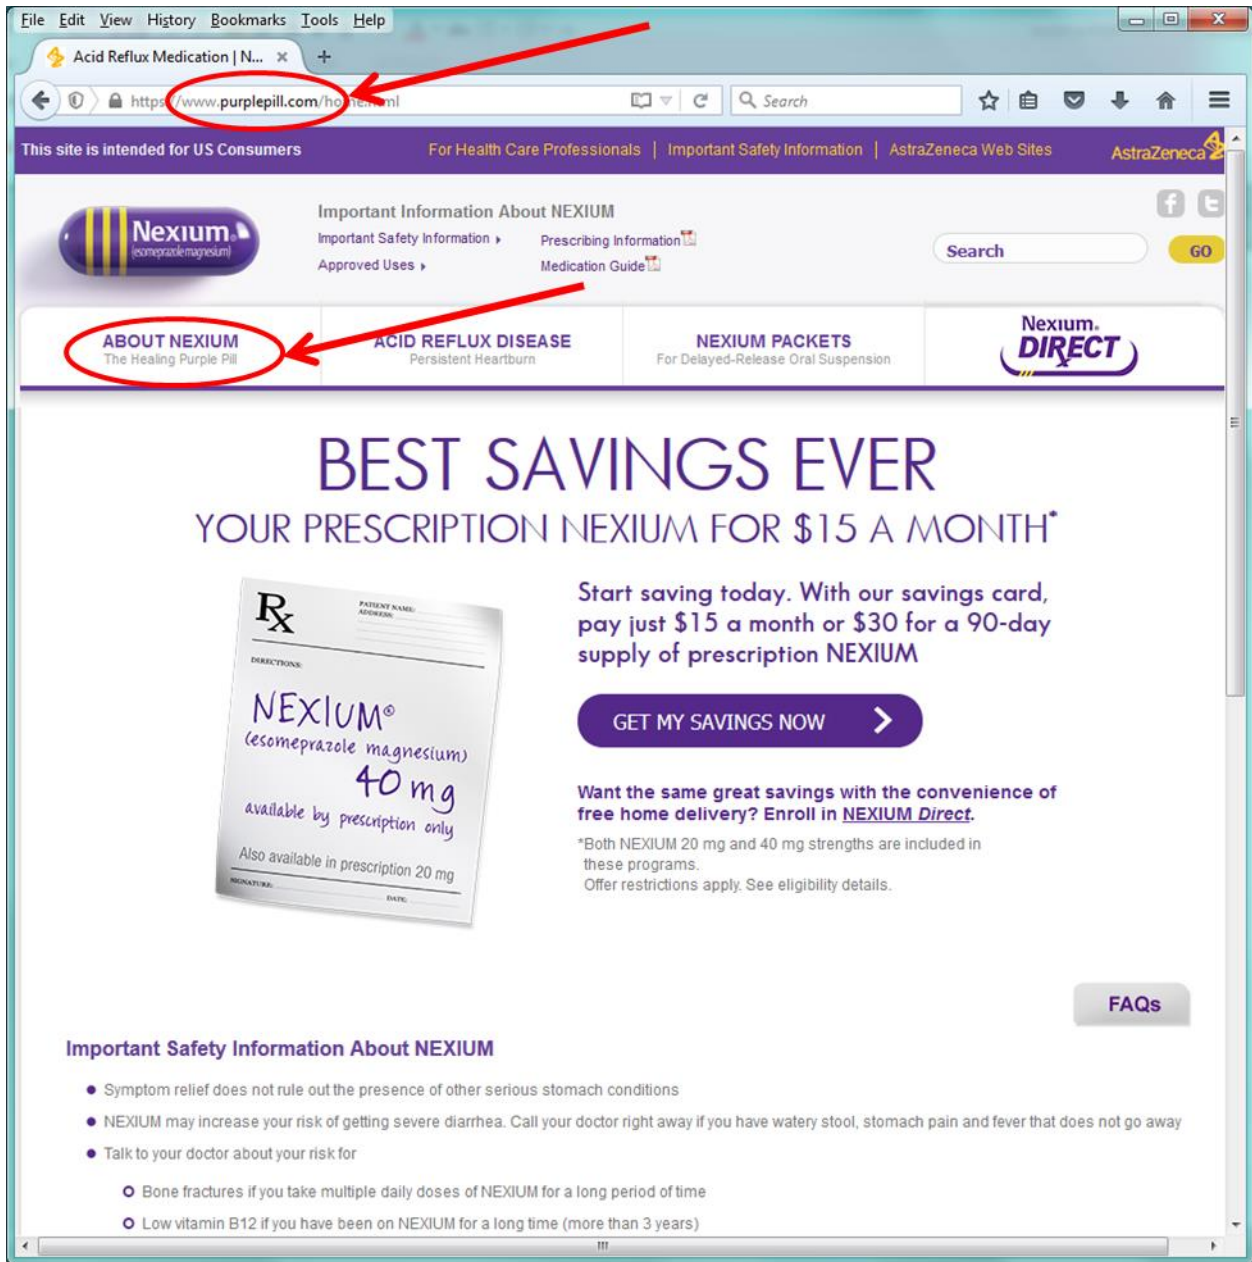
File Edit View History Bookmarks Tools Help

Acid Reflux Medication | N... ×

https://www.purplepill.com/ho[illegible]ml

Search

This site is intended for US Consumers

For Health Care Professionals | Important Safety Information | AstraZeneca Web Sites

AstraZeneca

Nexium (esomeprazole magnesium)

Important Information About NEXIUM

Important Safety Information ▸

Prescribing Information

Approved Uses ▸

Medication Guide

Search

GO

ABOUT NEXIUM
The Healing Purple Pill

ACID REFLUX DISEASE
Persistent Heartburn

NEXIUM PACKETS
For Delayed-Release Oral Suspension

Nexium. DIRECT

BEST SAVINGS EVER

YOUR PRESCRIPTION NEXIUM FOR $15 A MONTH*

Rx

PATIENT NAME:
ADDRESS:

DIRECTIONS:

NEXIUM®
(esomeprazole magnesium)
40 mg
available by prescription only

Also available in prescription 20 mg

SIGNATURE:
DATE:

Start saving today. With our savings card, pay just $15 a month or $30 for a 90-day supply of prescription NEXIUM

GET MY SAVINGS NOW

Want the same great savings with the convenience of free home delivery? Enroll in NEXIUM Direct.

*Both NEXIUM 20 mg and 40 mg strengths are included in these programs.
Offer restrictions apply. See eligibility details.

FAQs

Important Safety Information About NEXIUM

• Symptom relief does not rule out the presence of other serious stomach conditions

• NEXIUM may increase your risk of getting severe diarrhea. Call your doctor right away if you have watery stool, stomach pain and fever that does not go away

• Talk to your doctor about your risk for

○ Bone fractures if you take multiple daily doses of NEXIUM for a long period of time

○ Low vitamin B12 if you have been on NEXIUM for a long time (more than 3 years)